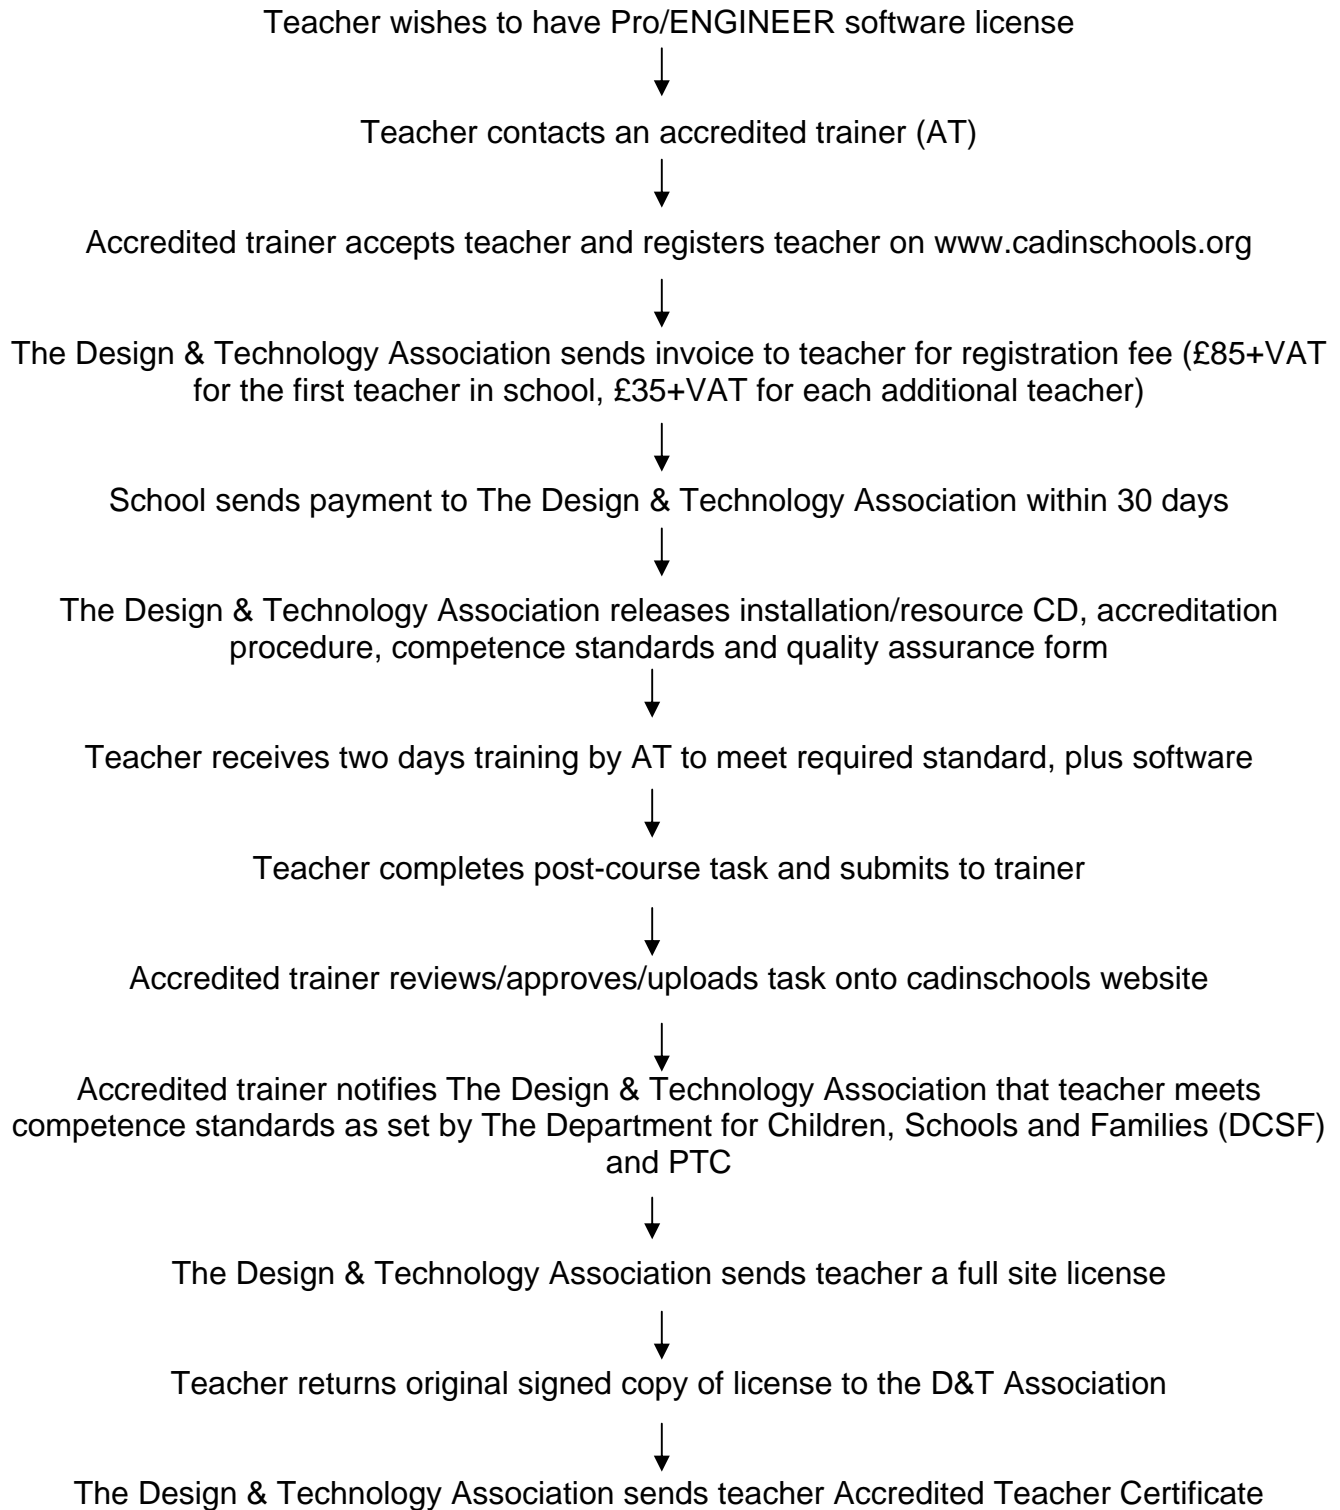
Teacher wishes to have Pro/ENGINEER software license

Teacher contacts an accredited trainer (AT)

Accredited trainer accepts teacher and registers teacher on www.cadinschools.org

The Design & Technology Association sends invoice to teacher for registration fee (£85+VAT for the first teacher in school, £35+VAT for each additional teacher)

School sends payment to The Design & Technology Association within 30 days

The Design & Technology Association releases installation/resource CD, accreditation procedure, competence standards and quality assurance form

Teacher receives two days training by AT to meet required standard, plus software

Teacher completes post-course task and submits to trainer

Accredited trainer reviews/approves/uploads task onto cadinschools website

Accredited trainer notifies The Design & Technology Association that teacher meets competence standards as set by The Department for Children, Schools and Families (DCSF) and PTC

The Design & Technology Association sends teacher a full site license

Teacher returns original signed copy of license to the D&T Association

The Design & Technology Association sends teacher Accredited Teacher Certificate